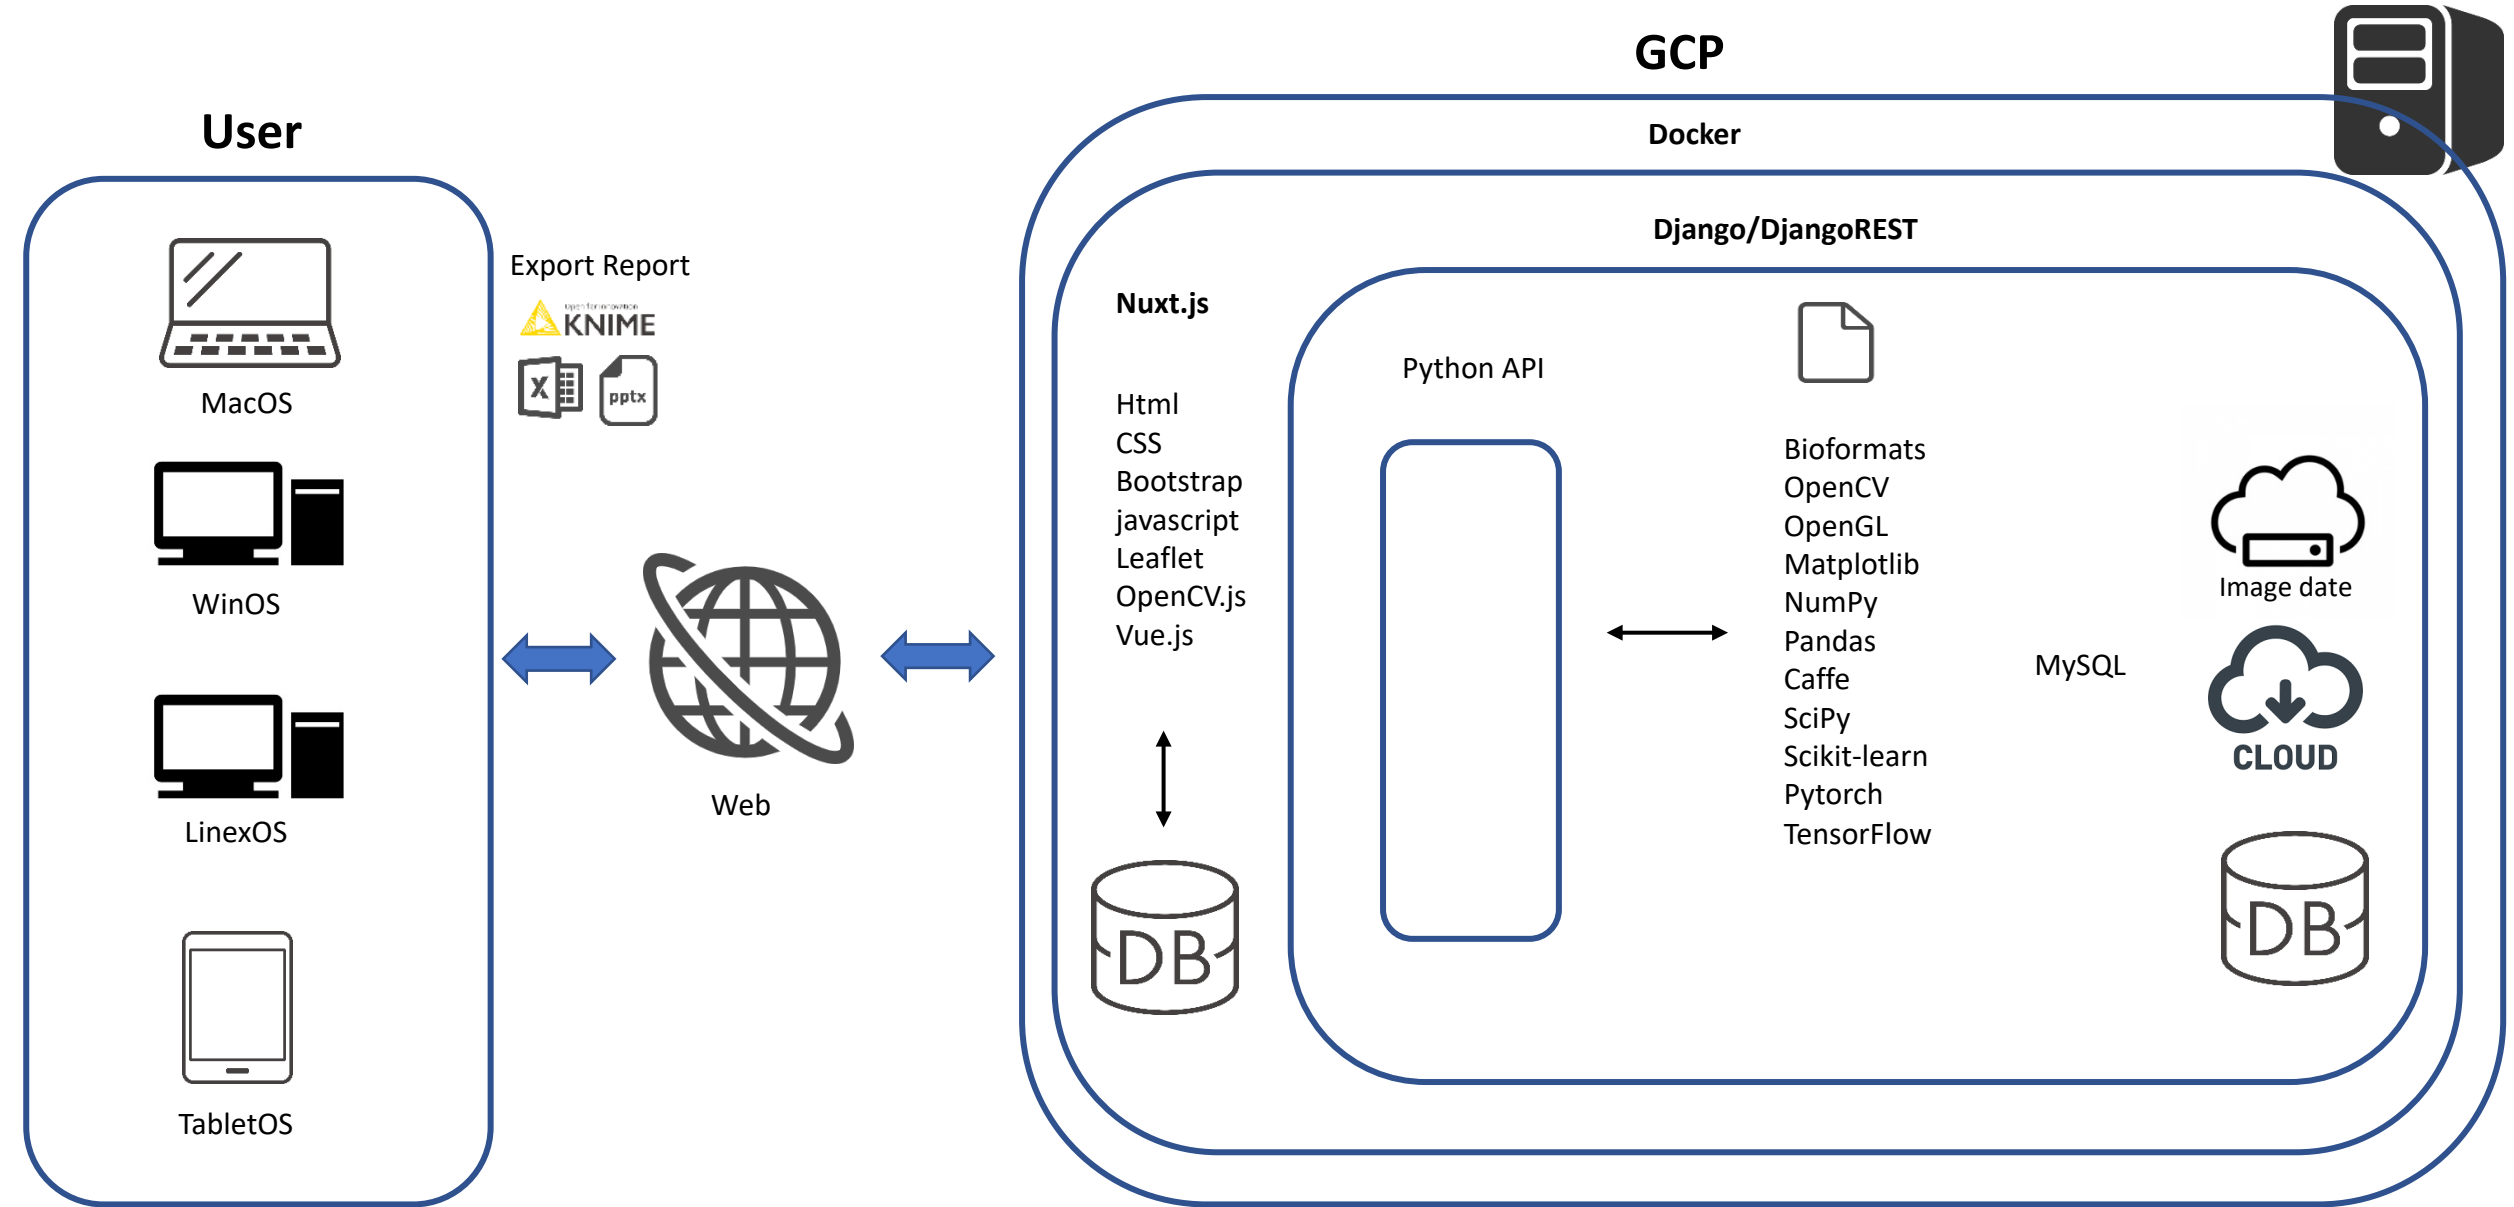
User

MacOS

WinOS

LinexOS

TabletOS

Export Report

open for innovation KNIME

X

pptx

Web

GCP

Docker

Django/DjangoREST

Nuxt.js

Html
CSS
Bootstrap
javascript
Leaflet
OpenCV.js
Vue.js

DB

Python API

Bioformats
OpenCV
OpenGL
Matplotlib
NumPy
Pandas
Caffe
SciPy
Scikit-learn
Pytorch
TensorFlow

MySQL

Image date

CLOUD

DB